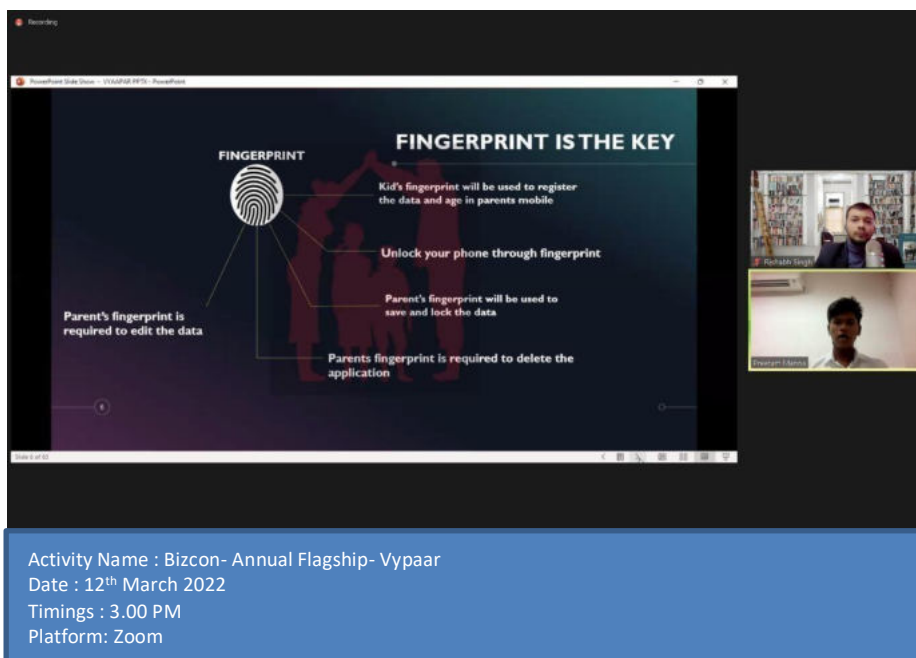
Recording

PowerPoint Slide Show - VYAAPAR.PPTX - PowerPoint

FINGERPRINT IS THE KEY

FINGERPRINT

Kid's fingerprint will be used to register the data and age in parents mobile

Unlock your phone through fingerprint

Parent's fingerprint will be used to save and lock the data

Parent's fingerprint is required to edit the data

Parents fingerprint is required to delete the application

Slide 6 of 10

Rishabh Singh

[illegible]

Activity Name : Bizcon- Annual Flagship- Vypaar
Date : 12th March 2022
Timings : 3.00 PM
Platform: Zoom